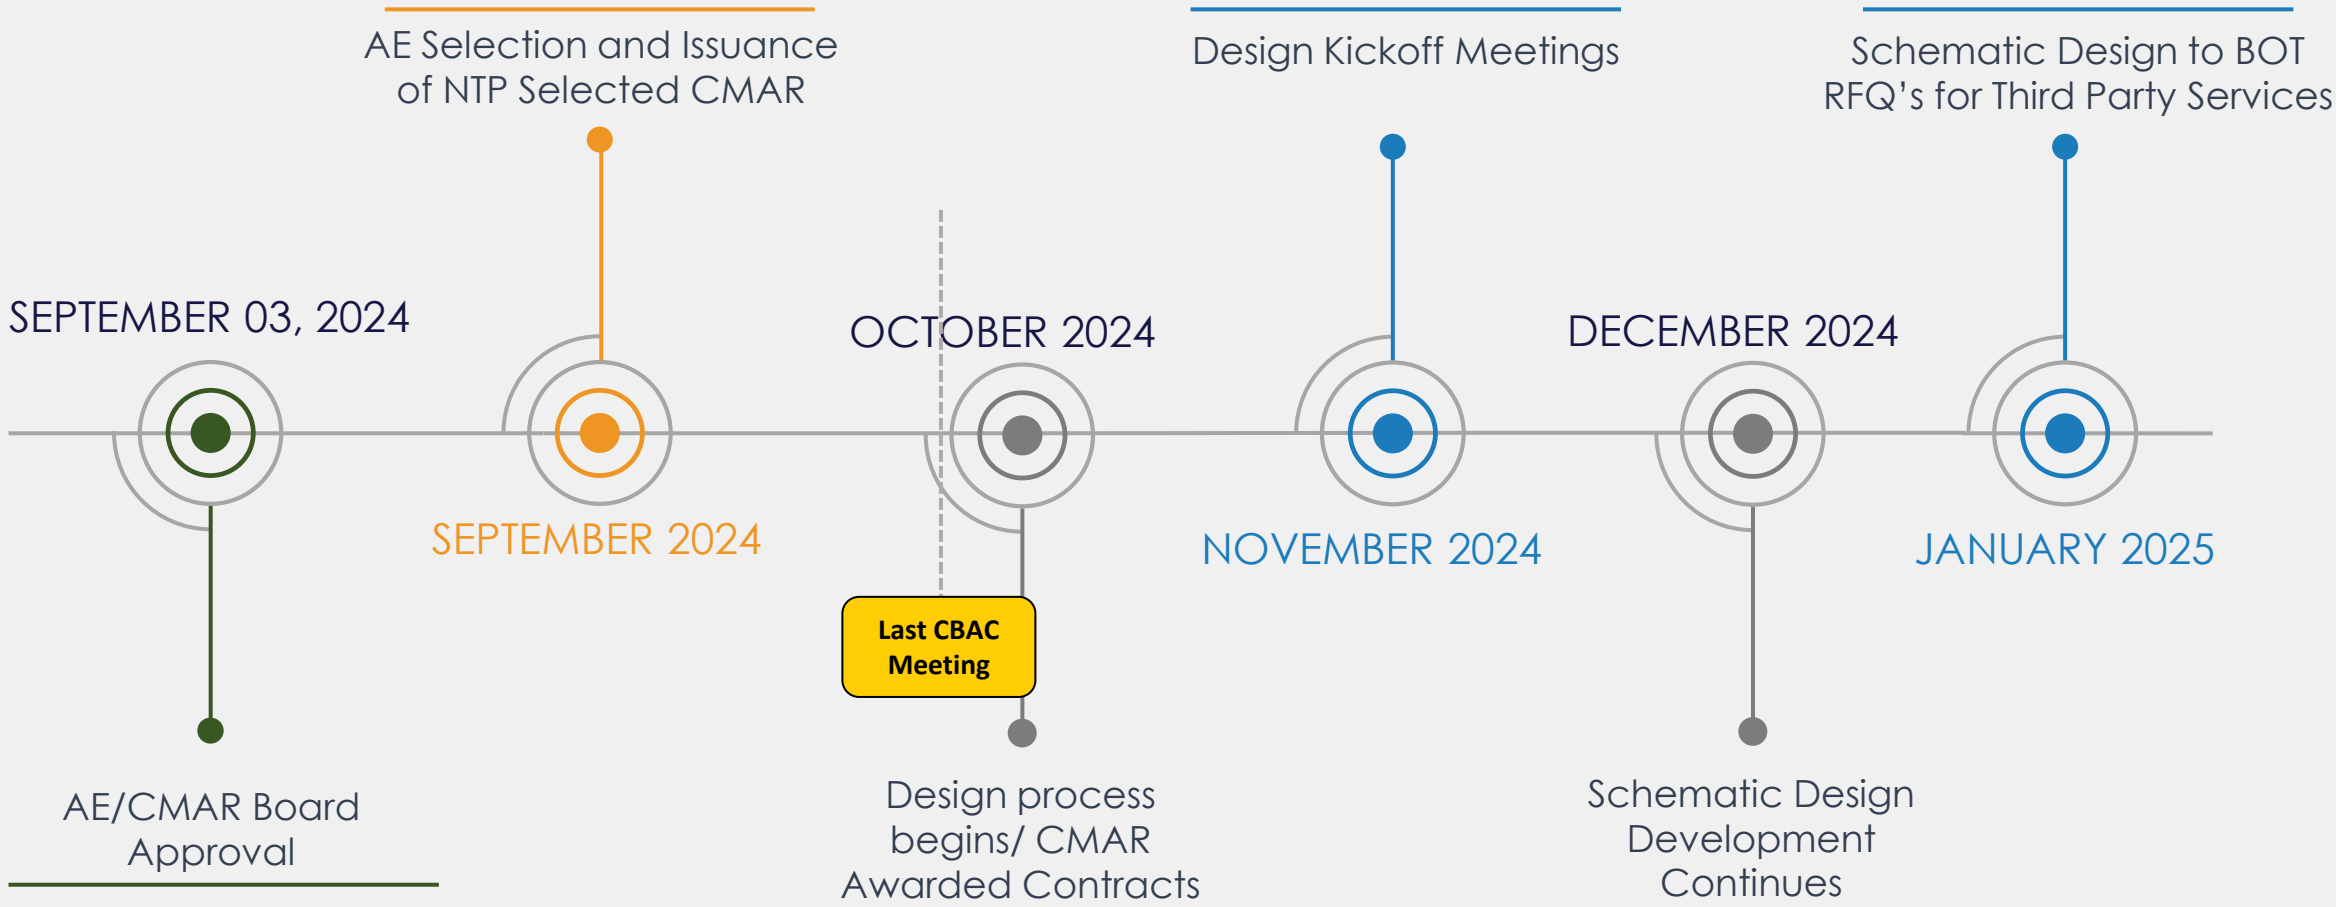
AE Selection and Issuance of NTP Selected CMAR

Design Kickoff Meetings

Schematic Design to BOT RFQ's for Third Party Services

SEPTEMBER 03, 2024

OCTOBER 2024

DECEMBER 2024

SEPTEMBER 2024

NOVEMBER 2024

JANUARY 2025

Last CBAC Meeting

AE/CMAR Board Approval

Design process begins/ CMAR Awarded Contracts

Schematic Design Development Continues